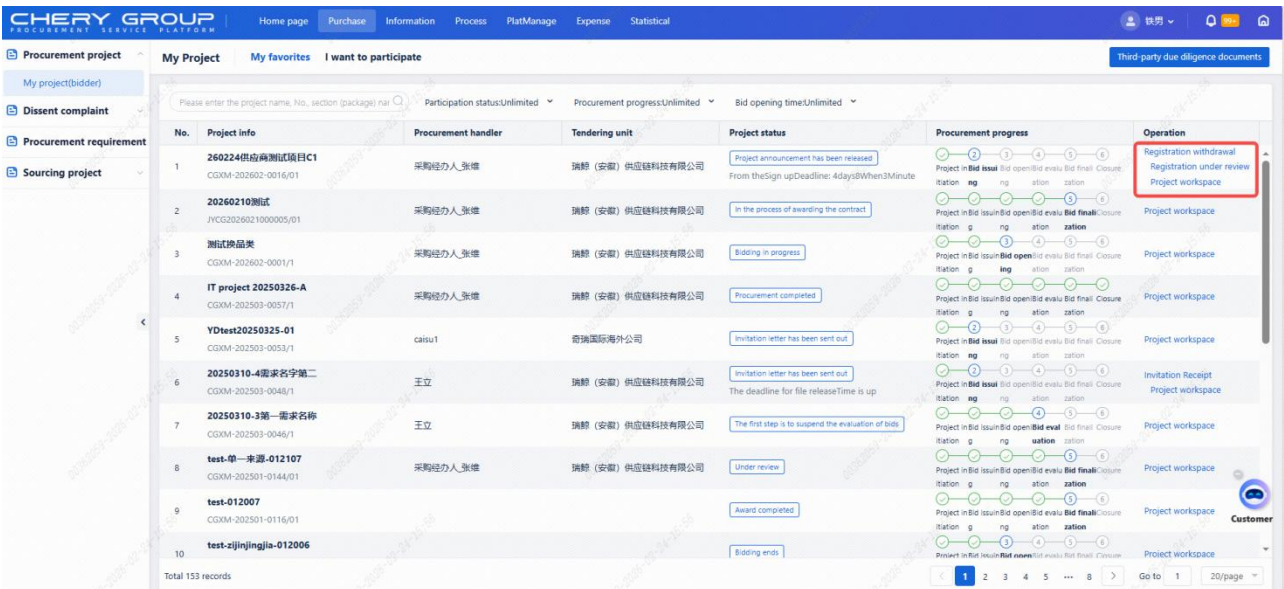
CHERY GROUP
PROCUREMENT SERVICE PLATFORM

Home page | Purchase | Information | Process | PlatManage | Expense | Statistical

铁男 | 99+

Procurement project
My project(bidder)
Dissent complaint
Procurement requirement
Sourcing project

My Project | My favorites | I want to participate

Third-party due diligence documents

Please enter the project name, No., section (package) nar

Participation status:Unlimited | Procurement progress:Unlimited | Bid opening time:Unlimited

| No. | Project info | Procurement handler | Tendering unit | Project status | Procurement progress | Operation |
|---|---|---|---|---|---|---|
| 1 | 260224供应商测试项目C1 CGXM-202602-0016/01 | 采购经办人_张维 | 瑞鲸（安徽）供应链科技有限公司 | Project announcement has been released From theSign upDeadline: 4days8When3Minute | Project initiation Bid issuing Bid opening Bid evaluation Bid finalization Closure | Registration withdrawal Registration under review Project workspace |
| 2 | 20260210测试 JYCG2026021000005/01 | 采购经办人_张维 | 瑞鲸（安徽）供应链科技有限公司 | In the process of awarding the contract | Project initiation Bid issuing Bid opening Bid evaluation Bid finalization Closure | Project workspace |
| 3 | 测试换品类 CGXM-202602-0001/1 | 采购经办人_张维 | 瑞鲸（安徽）供应链科技有限公司 | Bidding in progress | Project initiation Bid issuing Bid opening Bid evaluation Bid finalization Closure | Project workspace |
| 4 | IT project 20250326-A CGXM-202503-0057/1 | 采购经办人_张维 | 瑞鲸（安徽）供应链科技有限公司 | Procurement completed | Project initiation Bid issuing Bid opening Bid evaluation Bid finalization Closure | Project workspace |
| 5 | YDtest20250325-01 CGXM-202503-0053/1 | caisu1 | 奇瑞国际海外公司 | Invitation letter has been sent out | Project initiation Bid issuing Bid opening Bid evaluation Bid finalization Closure | Project workspace |
| 6 | 20250310-4需求名字第二 CGXM-202503-0048/1 | 王立 | 瑞鲸（安徽）供应链科技有限公司 | Invitation letter has been sent out The deadline for file releaseTime is up | Project initiation Bid issuing Bid opening Bid evaluation Bid finalization Closure | Invitation Receipt Project workspace |
| 7 | 20250310-3第一需求名称 CGXM-202503-0046/1 | 王立 | 瑞鲸（安徽）供应链科技有限公司 | The first step is to suspend the evaluation of bids | Project initiation Bid issuing Bid opening Bid evaluation Bid finalization Closure | Project workspace |
| 8 | test-单一来源-012107 CGXM-202501-0144/01 | 采购经办人_张维 | 瑞鲸（安徽）供应链科技有限公司 | Under review | Project initiation Bid issuing Bid opening Bid evaluation Bid finalization Closure | Project workspace |
| 9 | test-012007 CGXM-202501-0116/01 | | | Award completed | Project initiation Bid issuing Bid opening Bid evaluation Bid finalization Closure | Project workspace |
| 10 | test-zijinjingjia-012006 | | | Bidding ends | Project initiation Bid issuing Bid opening Bid evaluation Bid finalization Closure | Project workspace |

Customer

Total 153 records

1 2 3 4 5 ... 8 | Go to 1 | 20/page